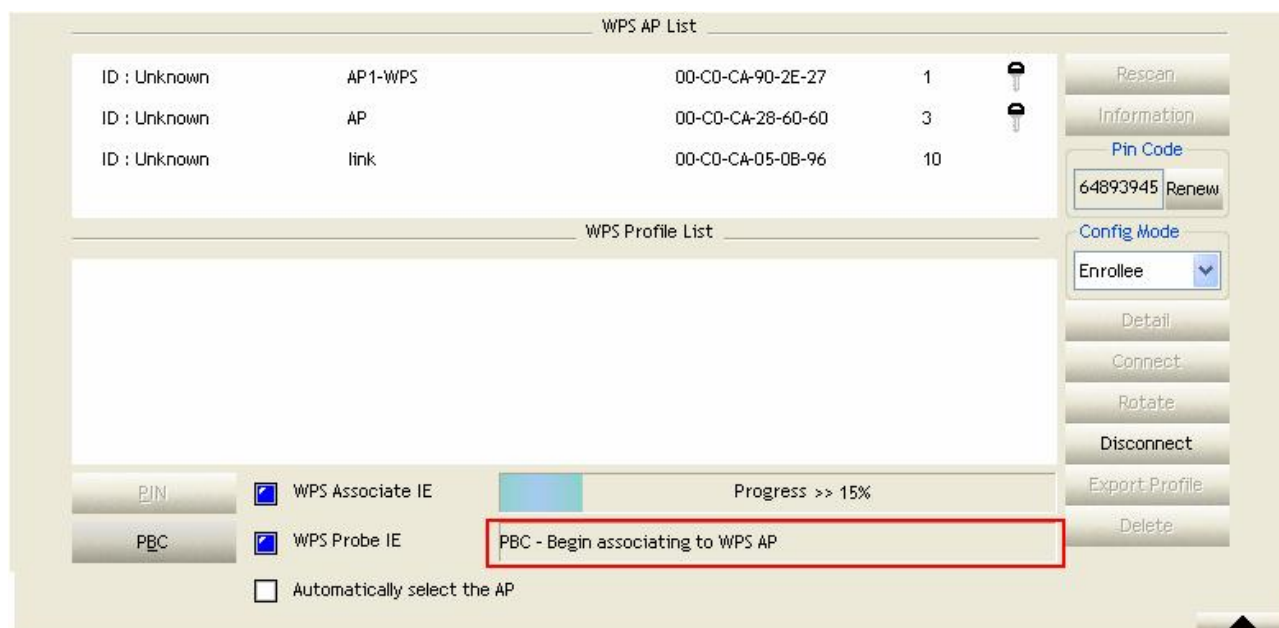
WPS AP List

| ID : Unknown | AP1-WPS | 00-C0-CA-90-2E-27 | 1 |
|---|---|---|---|
| ID : Unknown | AP | 00-C0-CA-28-60-60 | 3 |
| ID : Unknown | link | 00-C0-CA-05-0B-96 | 10 |

Rescan
Information
Pin Code
64893945 Renew

WPS Profile List

Config Mode
Enrollee

Detail
Connect
Rotate
Disconnect
Export Profile
Delete

PIN
PBC

WPS Associate IE
WPS Probe IE
Automatically select the AP

Progress >> 15%

PBC - Begin associating to WPS AP